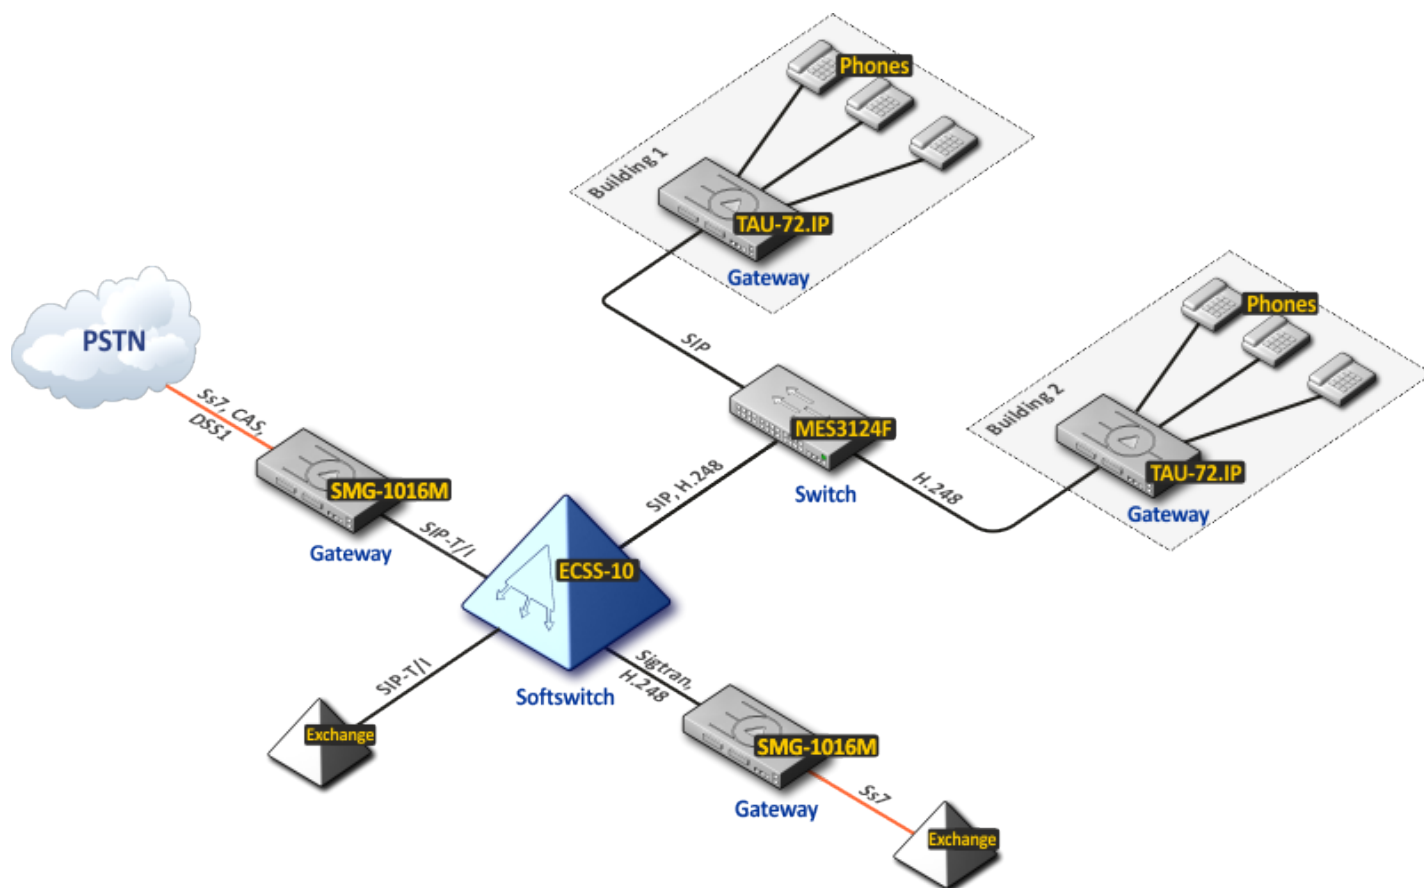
Phones

Building 1

TAU-72.IP

Gateway

SIP

PSTN

Ss7, CAS, DSS1

MES3124F

Switch

Phones

Building 2

TAU-72.IP

Gateway

H.248

SMG-1016M

Gateway

SIP-T/I

SIP, H.248

ECSS-10

Softswitch

SIP-T/I

Exchange

Sigtran, H.248

SMG-1016M

Gateway

Ss7

Exchange